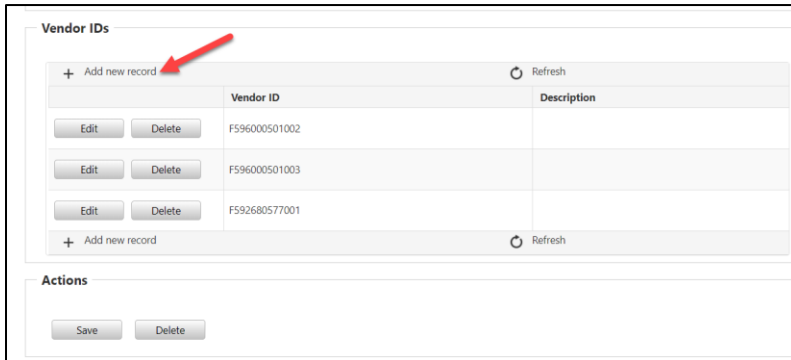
Vendor IDs

+ Add new record

Refresh

| | Vendor ID | Description |
|---|---|---|
| Edit Delete | F596000501002 | |
| Edit Delete | F596000501003 | |
| Edit Delete | F592680577001 | |

+ Add new record

Refresh

Actions

Save Delete